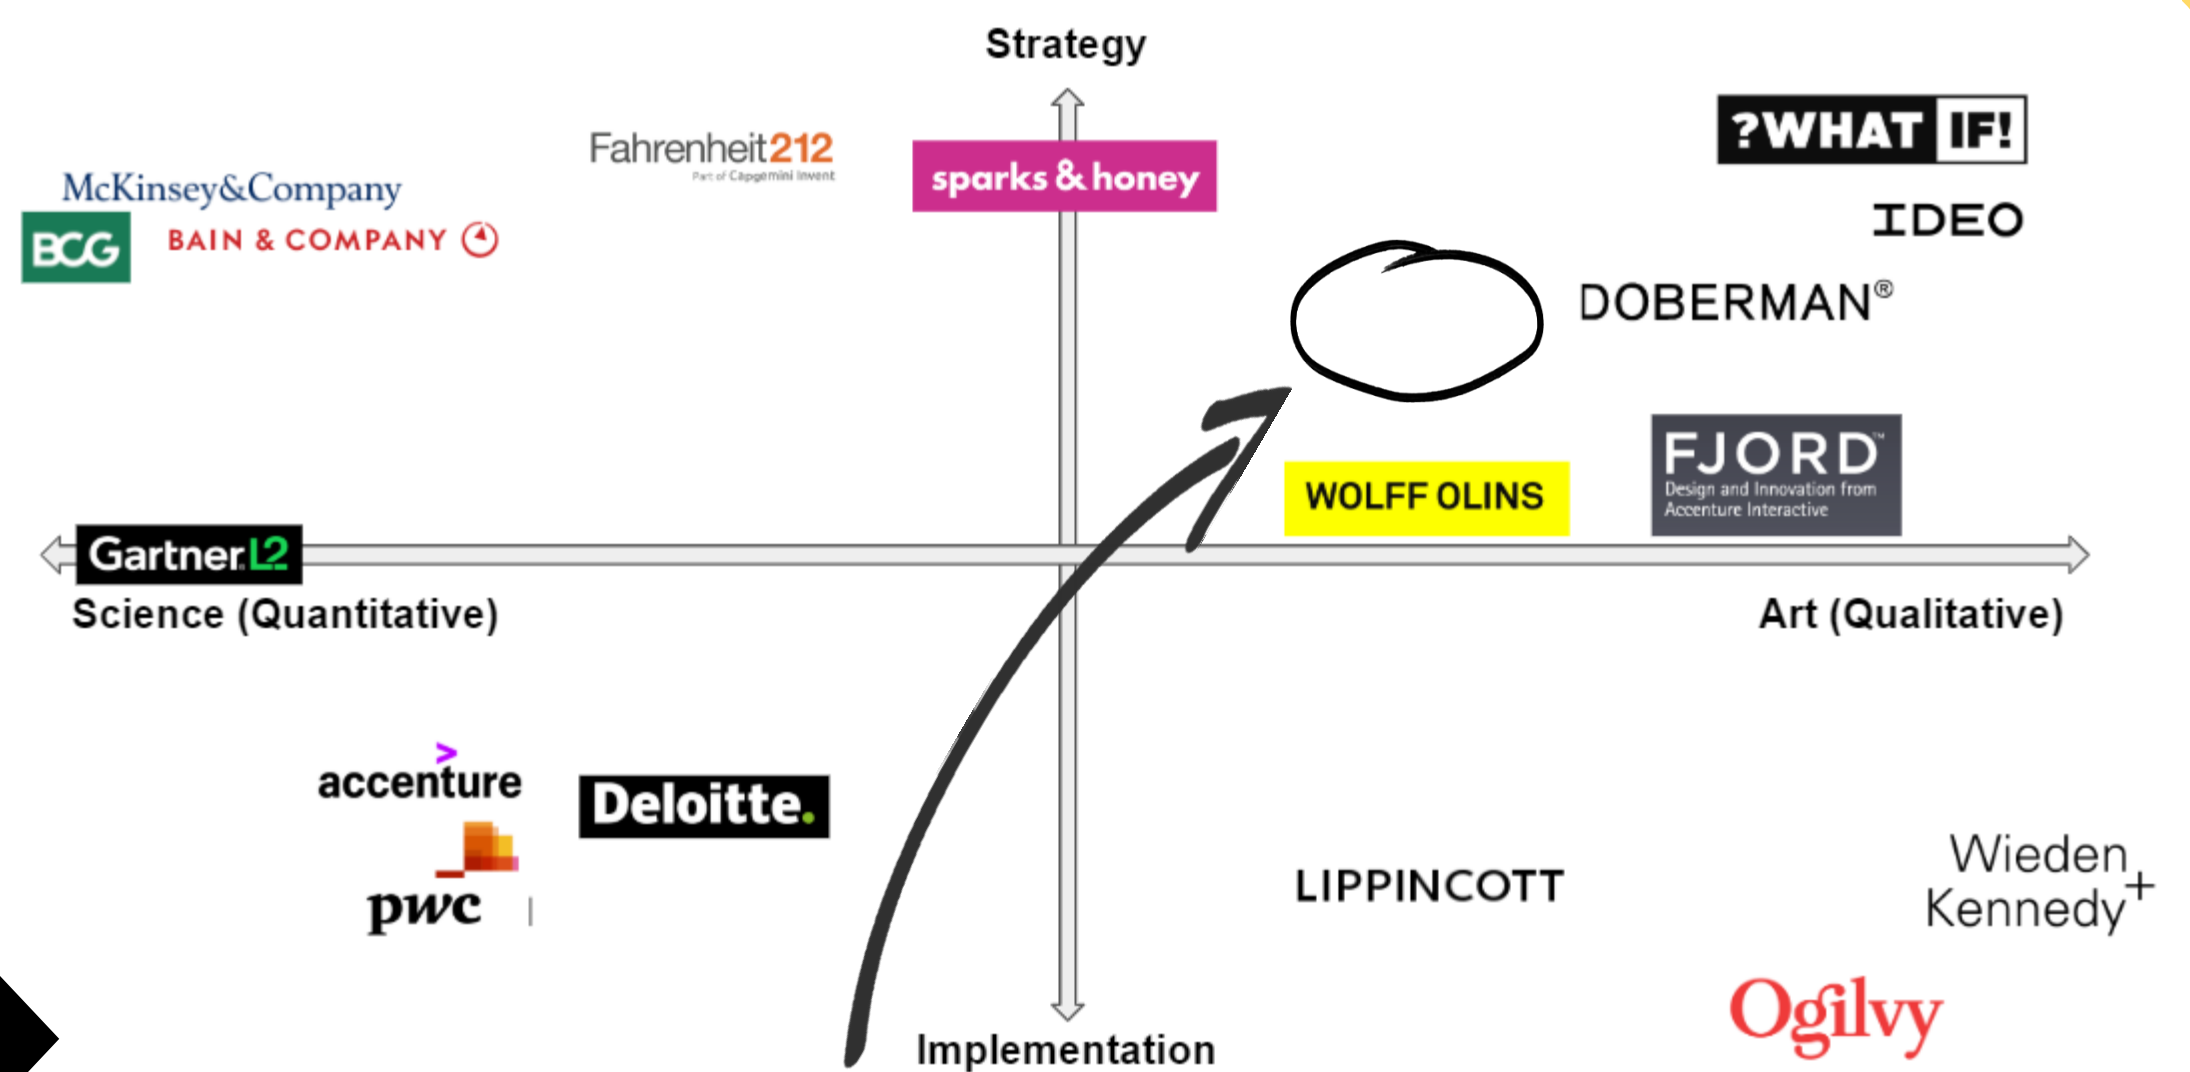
Strategy

McKinsey&Company

BCG

BAIN & COMPANY

Fahrenheit212
Part of Capgemini Invent

sparks & honey

?WHAT IF!

IDEO

DOBERMAN®

WOLFF OLINS

FJORD
Design and Innovation from Accenture Interactive

Gartner L2

Science (Quantitative)

Art (Qualitative)

accenture

Deloitte.

pwc

LIPPINCOTT

Wieden Kennedy+

Ogilvy

Implementation